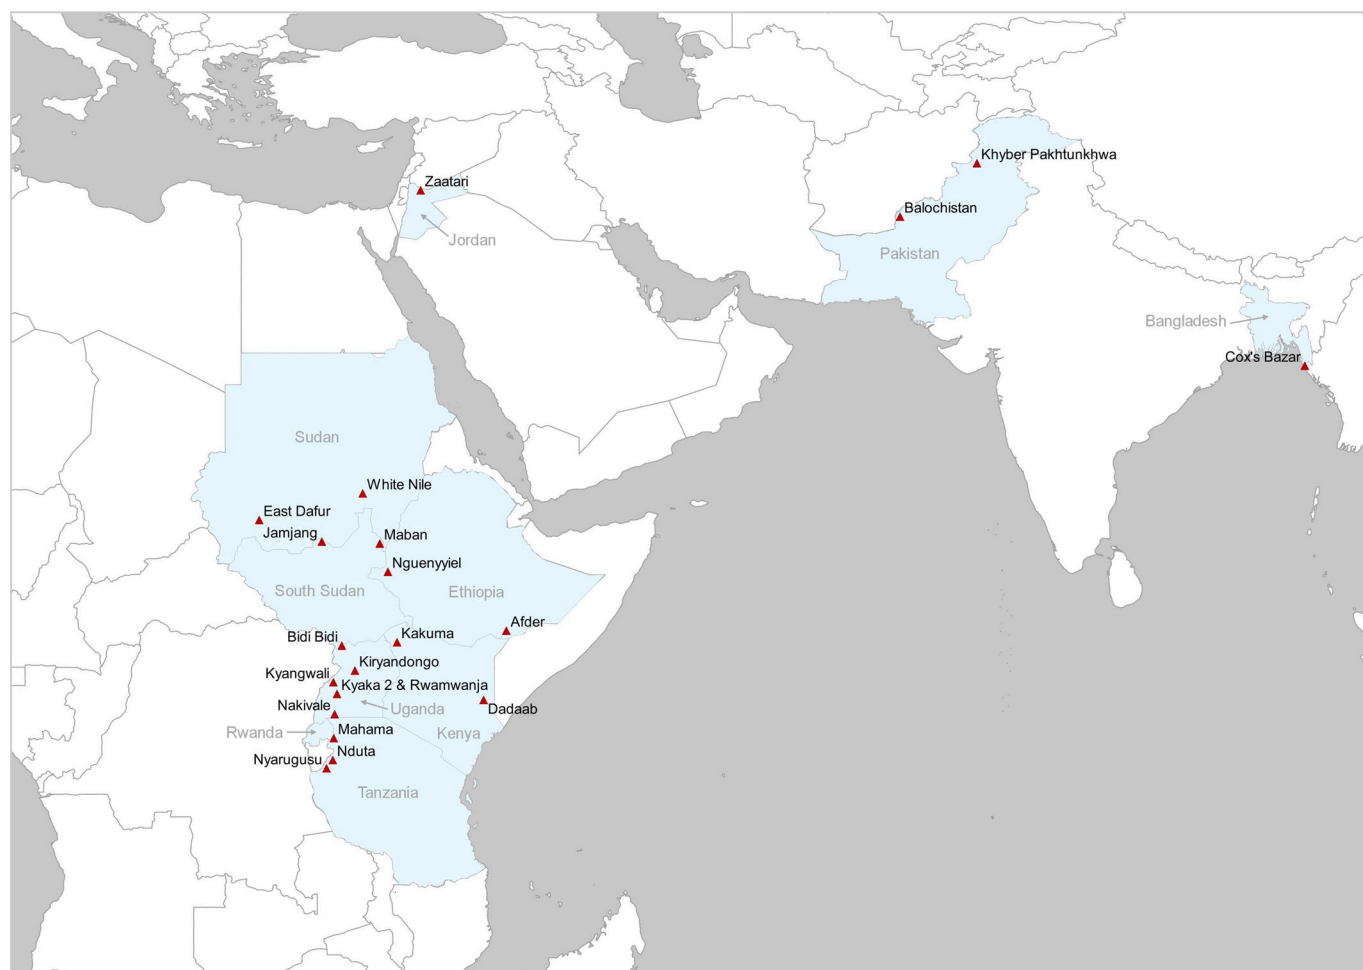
Zaatari
Jordan
Khyber Pakhtunkhwa
Balochistan
Pakistan
Bangladesh
Cox's Bazar
Sudan
White Nile
East Dafur
Jamjang
Maban
Nguenyyiel
South Sudan
Ethiopia
Afder
Bidi Bidi
Kakuma
Kiryandongo
Kyangwali
Kyaka 2 & Rwamwanja
Nakivale
Uganda
Dadaab
Rwanda
Mahama
Kenya
Nduta
Nyarugusu
Tanzania